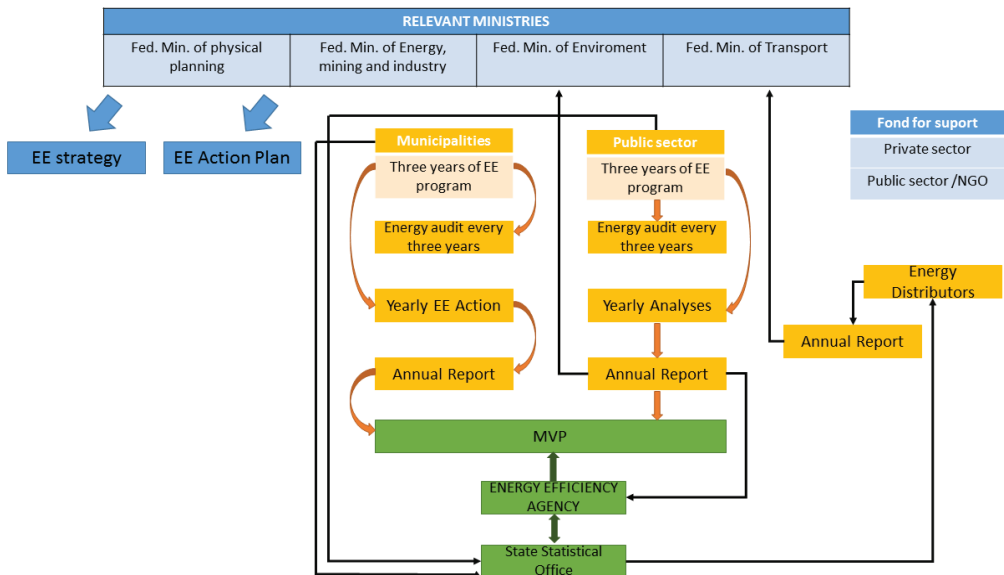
RELEVANT MINISTRIES

| Fed. Min. of physical planning | Fed. Min. of Energy, mining and industry | Fed. Min. of Enviroment | Fed. Min. of Transport |
|---|---|---|---|

EE strategy

EE Action Plan

Municipalities

Three years of EE program

Energy audit every three years

Yearly EE Action

Annual Report

Public sector

Three years of EE program

Energy audit every three years

Yearly Analyses

Annual Report

Fond for suport

Private sector

Public sector /NGO

Energy Distributors

Annual Report

MVP

ENERGY EFFICIENCY AGENCY

State Statistical Office